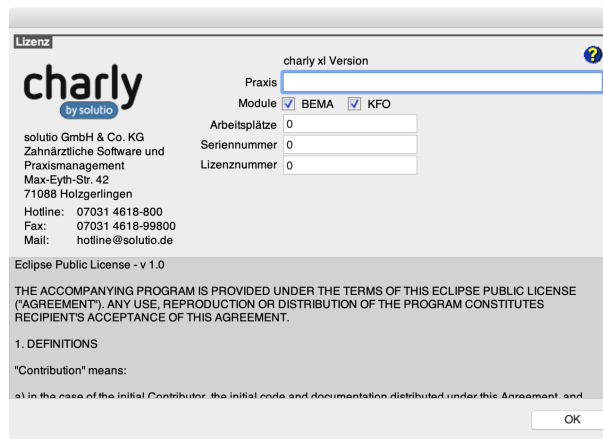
Lizenz

charly
by solutio

solutio GmbH & Co. KG
Zahnärztliche Software und Praxismanagement
Max-Eyth-Str. 42
71088 Holzgerlingen

Hotline: 07031 4618-800
Fax: 07031 4618-99800
Mail: hotline@solutio.de

charly xl Version

?

Praxis

Module BEMA KFO

Arbeitsplätze 0

Seriennummer 0

Lizenznummer 0

Eclipse Public License - v 1.0

THE ACCOMPANYING PROGRAM IS PROVIDED UNDER THE TERMS OF THIS ECLIPSE PUBLIC LICENSE ("AGREEMENT"). ANY USE, REPRODUCTION OR DISTRIBUTION OF THE PROGRAM CONSTITUTES RECIPIENT'S ACCEPTANCE OF THIS AGREEMENT.

1. DEFINITIONS

"Contribution" means:

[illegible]

OK